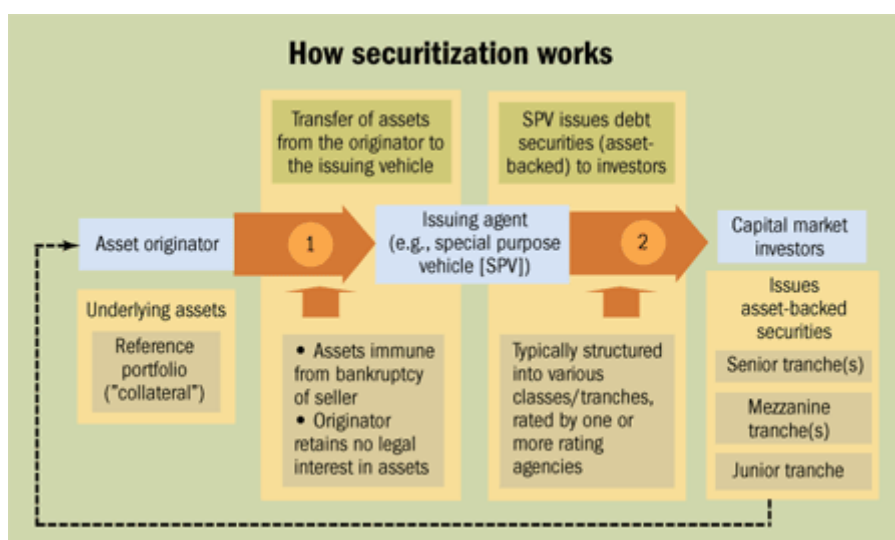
How securitization works

Transfer of assets from the originator to the issuing vehicle

SPV issues debt securities (asset-backed) to investors

Asset originator

1

Issuing agent (e.g., special purpose vehicle [SPV])

2

Capital market investors

Underlying assets

Reference portfolio ("collateral")

• Assets immune from bankruptcy of seller
• Originator retains no legal interest in assets

Typically structured into various classes/tranches, rated by one or more rating agencies

Issues asset-backed securities

Senior tranche(s)

Mezzanine tranche(s)

Junior tranche